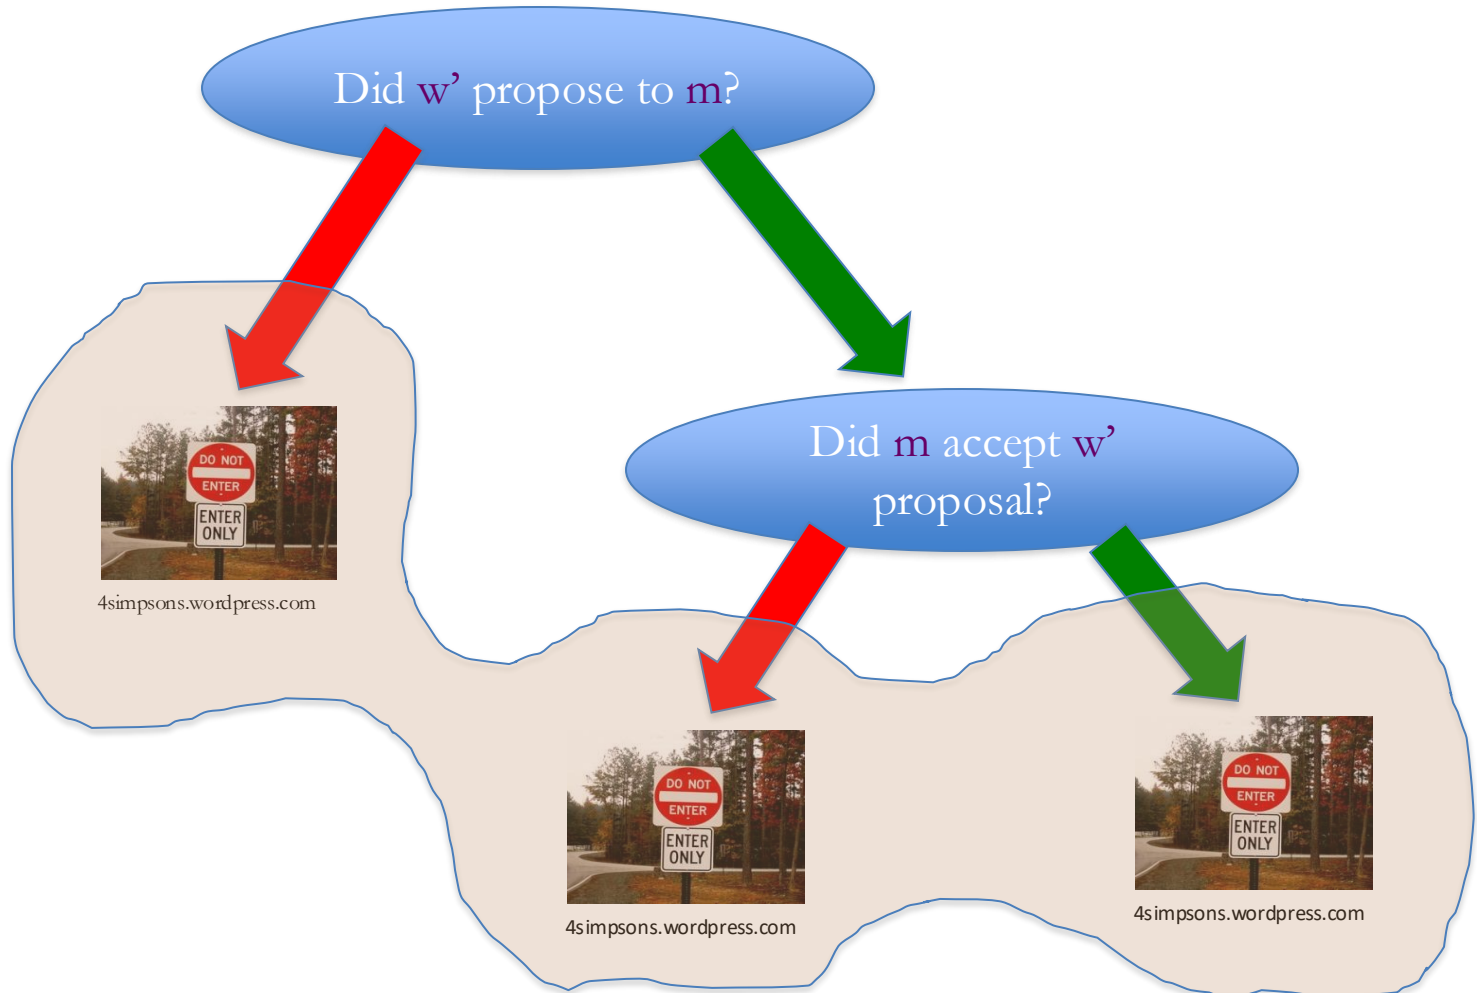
Did w' propose to m?

DO NOT ENTER

ENTER ONLY

4simpsons.wordpress.com

Did m accept w' proposal?

DO NOT ENTER

ENTER ONLY

4simpsons.wordpress.com

DO NOT ENTER

ENTER ONLY

4simpsons.wordpress.com